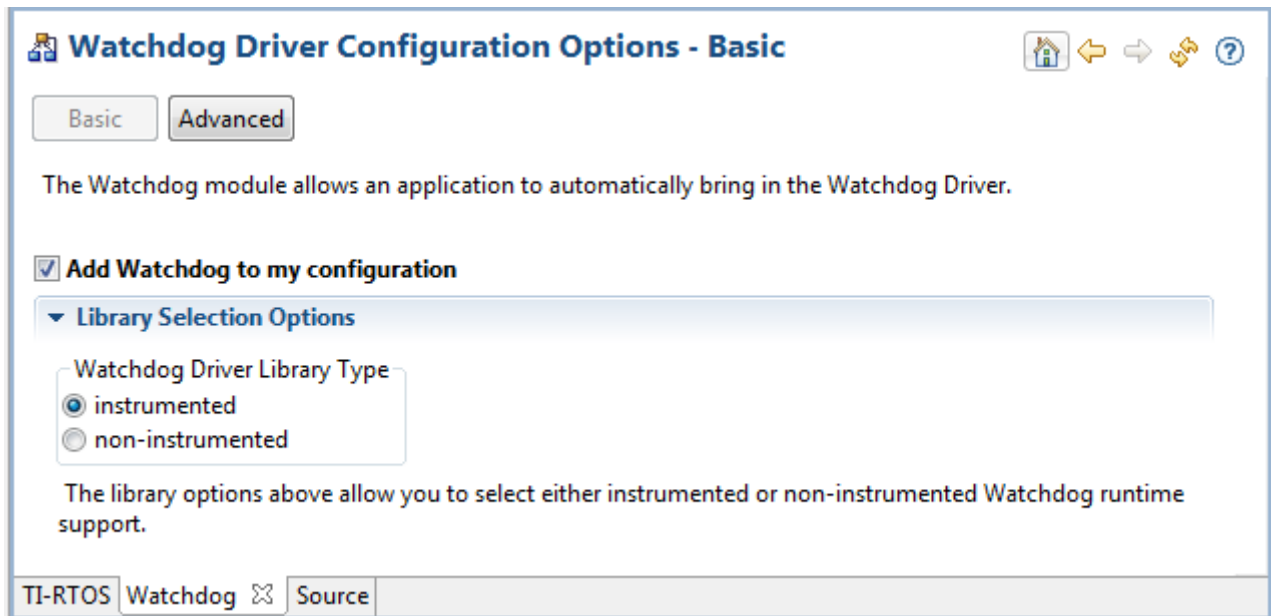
Watchdog Driver Configuration Options - Basic

Basic Advanced

The Watchdog module allows an application to automatically bring in the Watchdog Driver.

Add Watchdog to my configuration

Library Selection Options

Watchdog Driver Library Type
instrumented
non-instrumented

The library options above allow you to select either instrumented or non-instrumented Watchdog runtime support.

TI-RTOS Watchdog Source